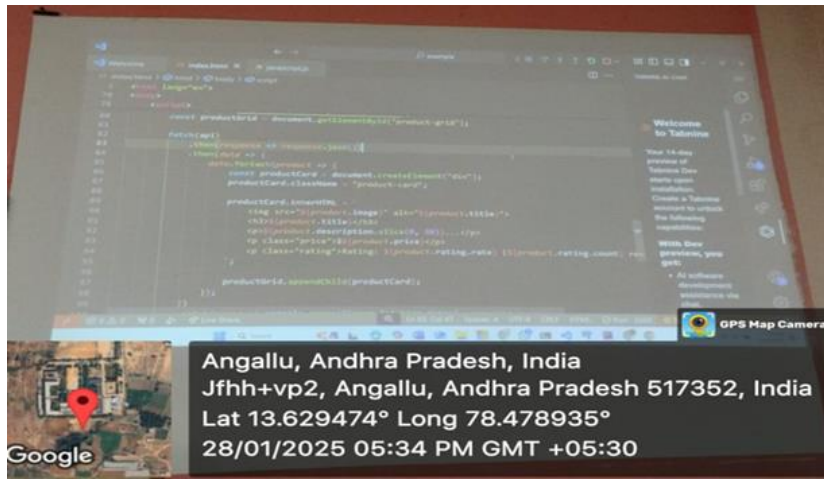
index.html
const productGrid = document.getElementById("product-grid");

fetch(api)
.then(response => response.json())
.then(data => {
data.forEach(product => {
const productCard = document.createElement("div");
productCard.className = "product-card";

productCard.innerHTML = `
<img src="${product.image}" alt="${product.title}">
<h3>${product.title}</h3>
<p>${product.description.slice(0, 80)}...</p>
<p class="price">$${product.price}</p>
<p class="rating">Rating: ${product.rating.rate} (${product.rating.count} re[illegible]
`;

productGrid.appendChild(productCard);
});

Welcome to Tabnine

Your 14-day preview of Tabnine Dev starts upon installation. Create a Tabnine account to unlock the following capabilities:

With Dev preview, you get:

• AI software development assistance via chat.

GPS Map Camera

Google

Angallu, Andhra Pradesh, India
Jfhh+vp2, Angallu, Andhra Pradesh 517352, India
Lat 13.629474° Long 78.478935°
28/01/2025 05:34 PM GMT +05:30